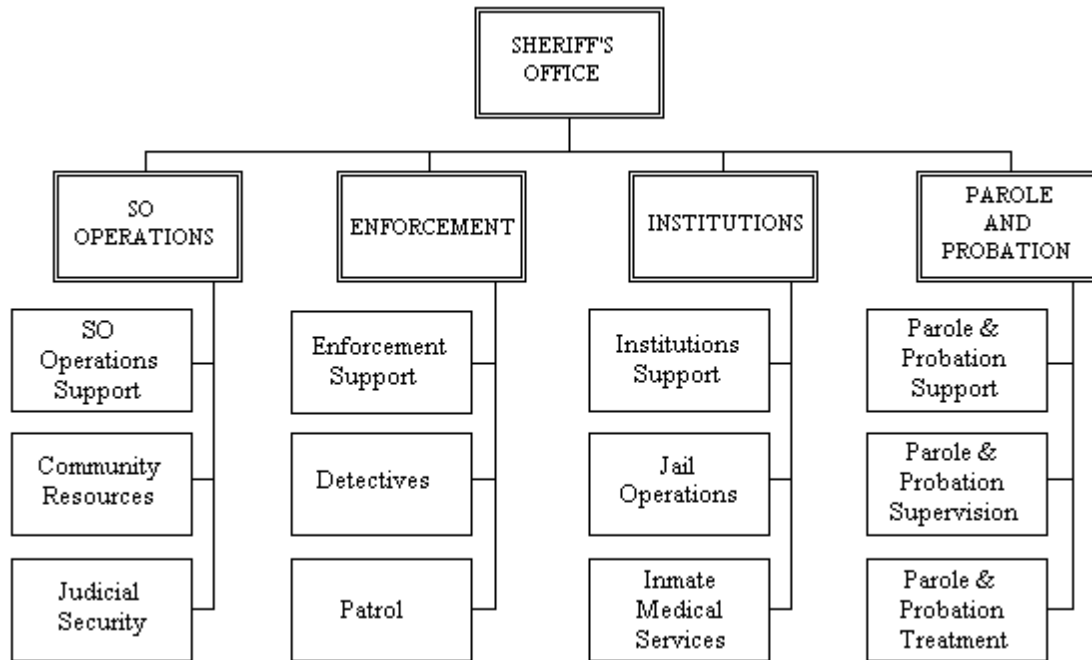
SHERIFF'S OFFICE

SO OPERATIONS

SO Operations Support

Community Resources

Judicial Security

ENFORCEMENT

Enforcement Support

Detectives

Patrol

INSTITUTIONS

Institutions Support

Jail Operations

Inmate Medical Services

PAROLE AND PROBATION

Parole & Probation Support

Parole & Probation Supervision

Parole & Probation Treatment